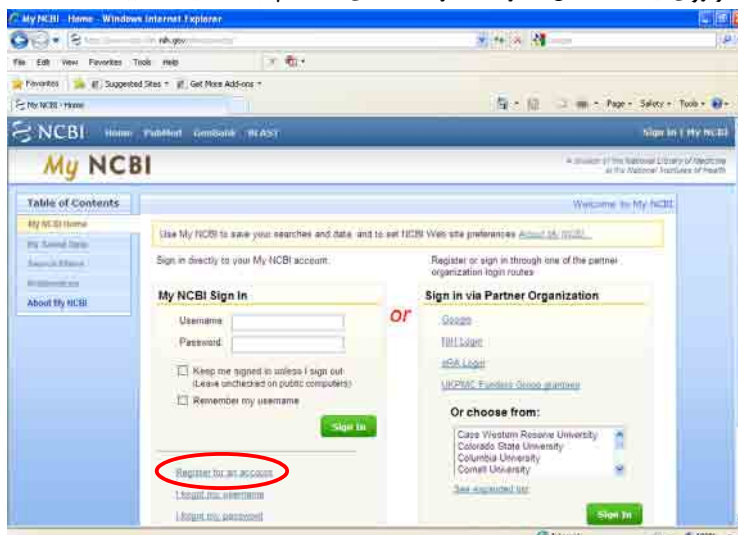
My NCBI - Home - Windows Internet Explorer

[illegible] nih.gov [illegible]

File Edit View Favorites Tools Help

Favorites Suggested Sites Get More Add-ons

My NCBI - Home

Page Safety Tools

NCBI Home PubMed GenBank BLAST Sign In | My NCBI

My NCBI

A service of the National Library of Medicine at the National Institutes of Health

Table of Contents

My NCBI Home

My Saved Data

Search Filters

Preferences

About My NCBI

Welcome to My NCBI

Use My NCBI to save your searches and data, and to set NCBI Web site preferences. About My NCBI

Sign in directly to your My NCBI account.

Register or sign in through one of the partner organization login routes

My NCBI Sign In

Username

Password

Keep me signed in unless I sign out (Leave unchecked on public computers)

Remember my username

Sign In

Register for an account

I forgot my username

I forgot my password

or

Sign in via Partner Organization

Google

NIH Login

eRA Login

UKPMC Funders Group grantees

Or choose from:

Case Western Reserve University
Colorado State University
Columbia University
Cornell University

See expanded list

Sign In